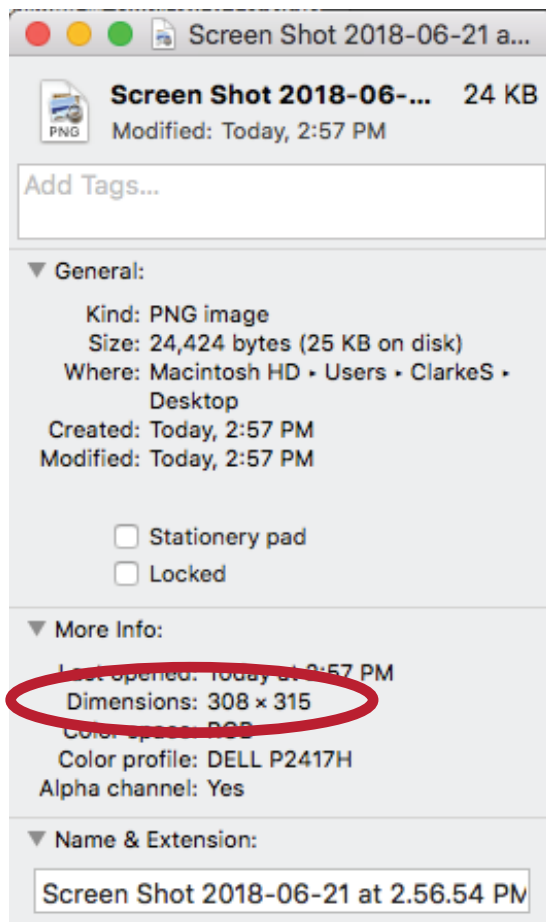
Screen Shot 2018-06-21 a...

PNG

Screen Shot 2018-06-... 24 KB
Modified: Today, 2:57 PM

Add Tags...

General:

Kind: PNG image
Size: 24,424 bytes (25 KB on disk)
Where: Macintosh HD ▸ Users ▸ ClarkeS ▸ Desktop
Created: Today, 2:57 PM
Modified: Today, 2:57 PM

Stationery pad
Locked

More Info:

Last opened: Today at 2:57 PM
Dimensions: 308 × 315
Color space: RGB
Color profile: DELL P2417H
Alpha channel: Yes

Name & Extension:

Screen Shot 2018-06-21 at 2.56.54 PM